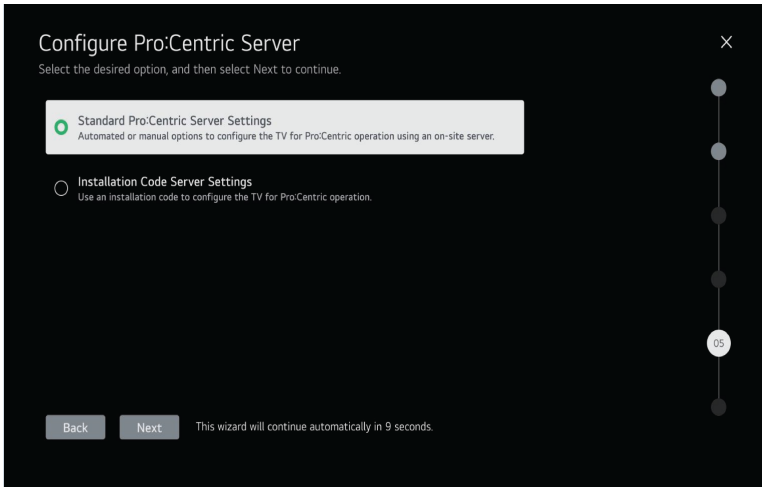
Configure Pro:Centric Server

Select the desired option, and then select Next to continue.

×

Standard Pro:Centric Server Settings
Automated or manual options to configure the TV for Pro:Centric operation using an on-site server.

Installation Code Server Settings
Use an installation code to configure the TV for Pro:Centric operation.

05

Back

Next

This wizard will continue automatically in 9 seconds.